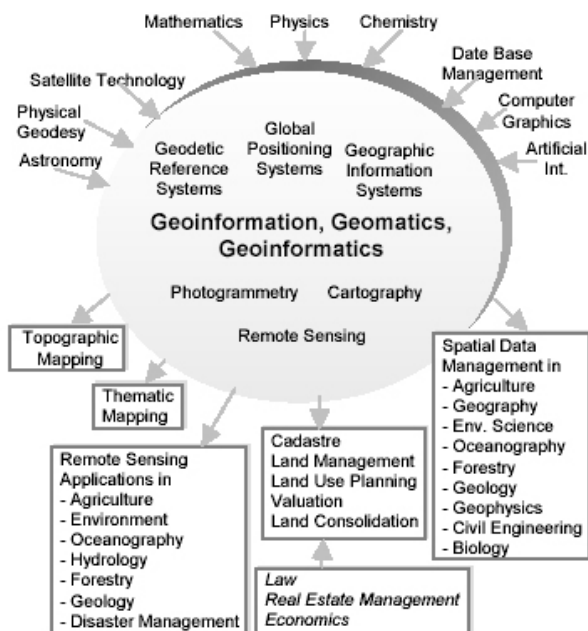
Mathematics

Physics

Chemistry

Date Base Management

Satellite Technology

Physical Geodesy

Computer Graphics

Astronomy

Artificial Int.

Geodetic Reference Systems

Global Positioning Systems

Geographic Information Systems

Geoinformation, Geomatics, Geoinformatics

Photogrammetry

Cartography

Remote Sensing

Topographic Mapping

Thematic Mapping

Spatial Data Management in
- Agriculture
- Geography
- Env. Science
- Oceanography
- Forestry
- Geology
- Geophysics
- Civil Engineering
- Biology

Cadastre
Land Management
Land Use Planning
Valuation
Land Consolidation

Remote Sensing Applications in
- Agriculture
- Environment
- Oceanography
- Hydrology
- Forestry
- Geology
- Disaster Management

Law
Real Estate Management
Economics